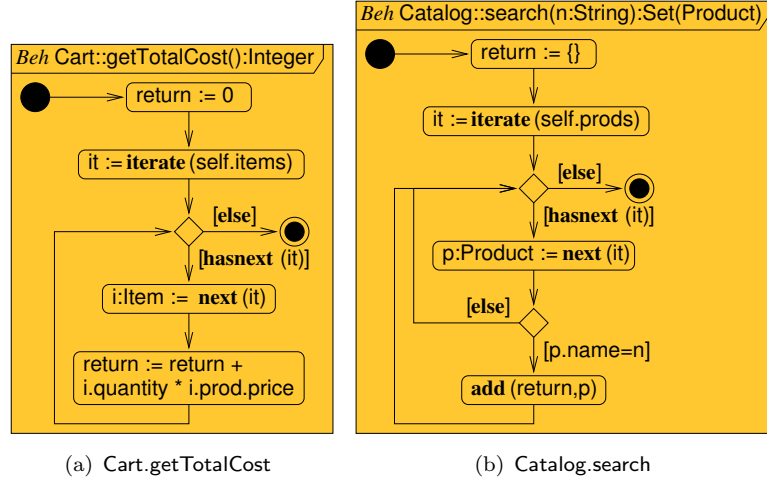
*Beh* Cart::getTotalCost():Integer

return := 0

it := **iterate** (self.items)

**[else]**

**[hasnext** (it)]

i:Item := **next** (it)

return := return + i.quantity * i.prod.price

(a) Cart.getTotalCost

*Beh* Catalog::search(n:String):Set(Product)

return := {}

it := **iterate** (self.prods)

**[else]**

**[hasnext** (it)]

p:Product := **next** (it)

**[else]**

[p.name=n]

**add** (return,p)

(b) Catalog.search